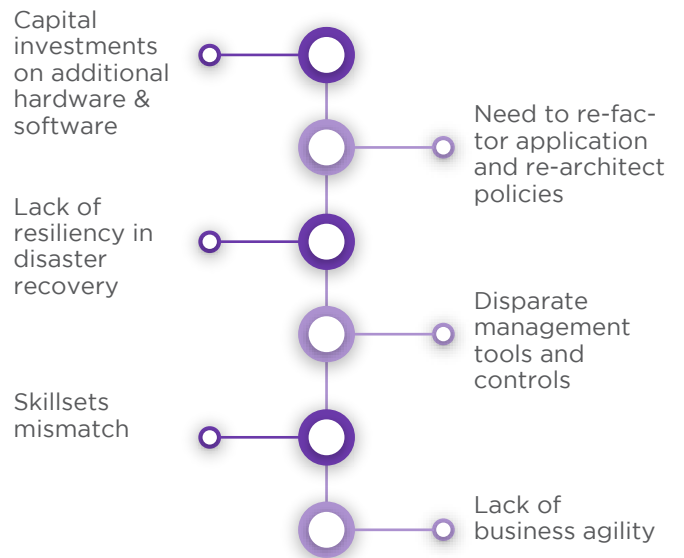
Capital investments on additional hardware & software

Need to re-factor application and re-architect policies

Lack of resiliency in disaster recovery

Disparate management tools and controls

Skillsets mismatch

Lack of business agility